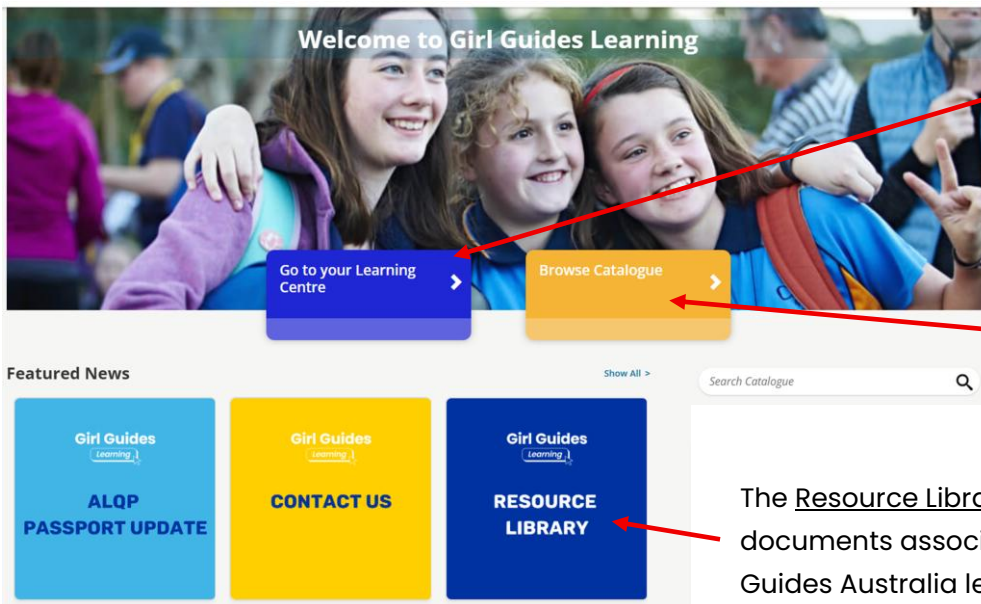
Welcome to Girl Guides Learning

Go to your Learning Centre

Browse Catalogue

Featured News

Show All >

Search Catalogue

Girl Guides
Learning

ALQP PASSPORT UPDATE

Girl Guides
Learning

CONTACT US

Girl Guides
Learning

RESOURCE LIBRARY

The Resource Libr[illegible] documents associ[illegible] Guides Australia le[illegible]